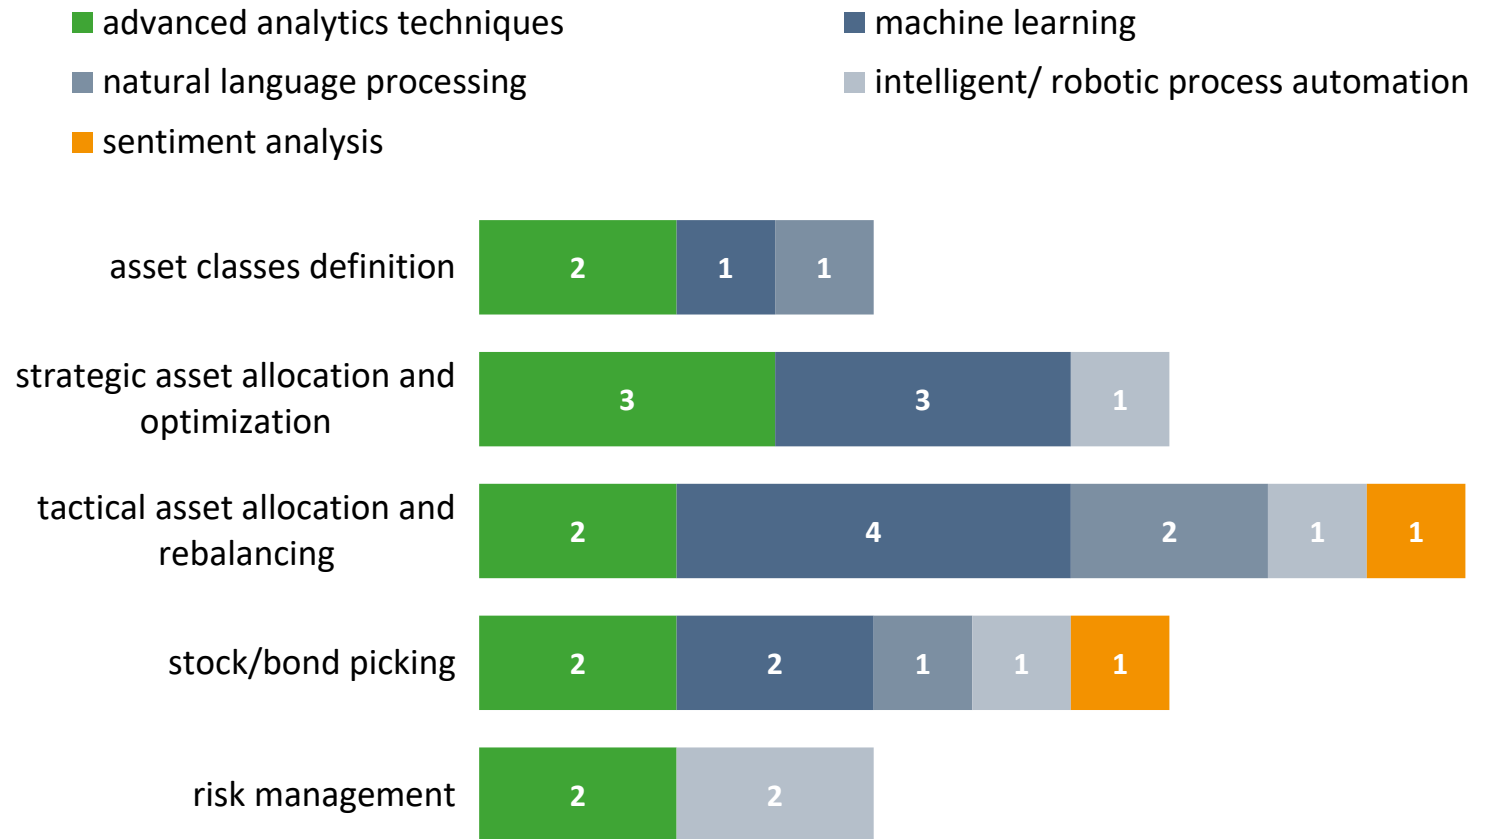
advanced analytics techniques
machine learning
natural language processing
intelligent/ robotic process automation
sentiment analysis

asset classes definition 2 1 1

strategic asset allocation and optimization 3 3 1

tactical asset allocation and rebalancing 2 4 2 1 1

stock/bond picking 2 2 1 1 1

risk management 2 2